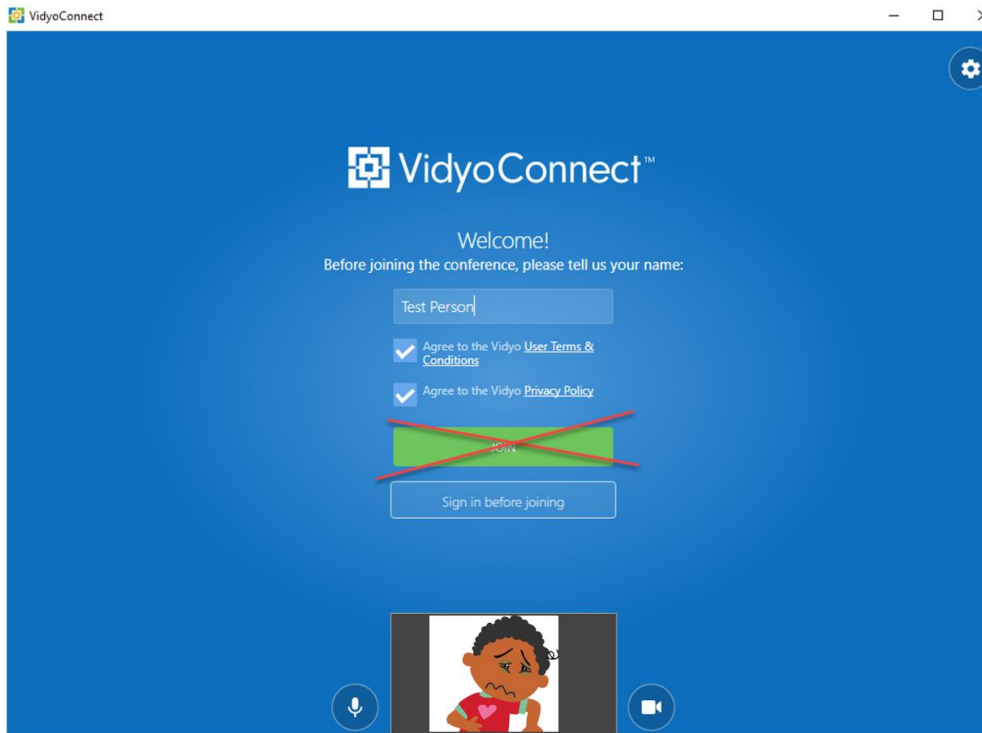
VidyoConnect

VidyoConnect™

Welcome!
Before joining the conference, please tell us your name:

Test Person

Agree to the Vidyo User Terms & Conditions

Agree to the Vidyo Privacy Policy

JOIN

Sign in before joining